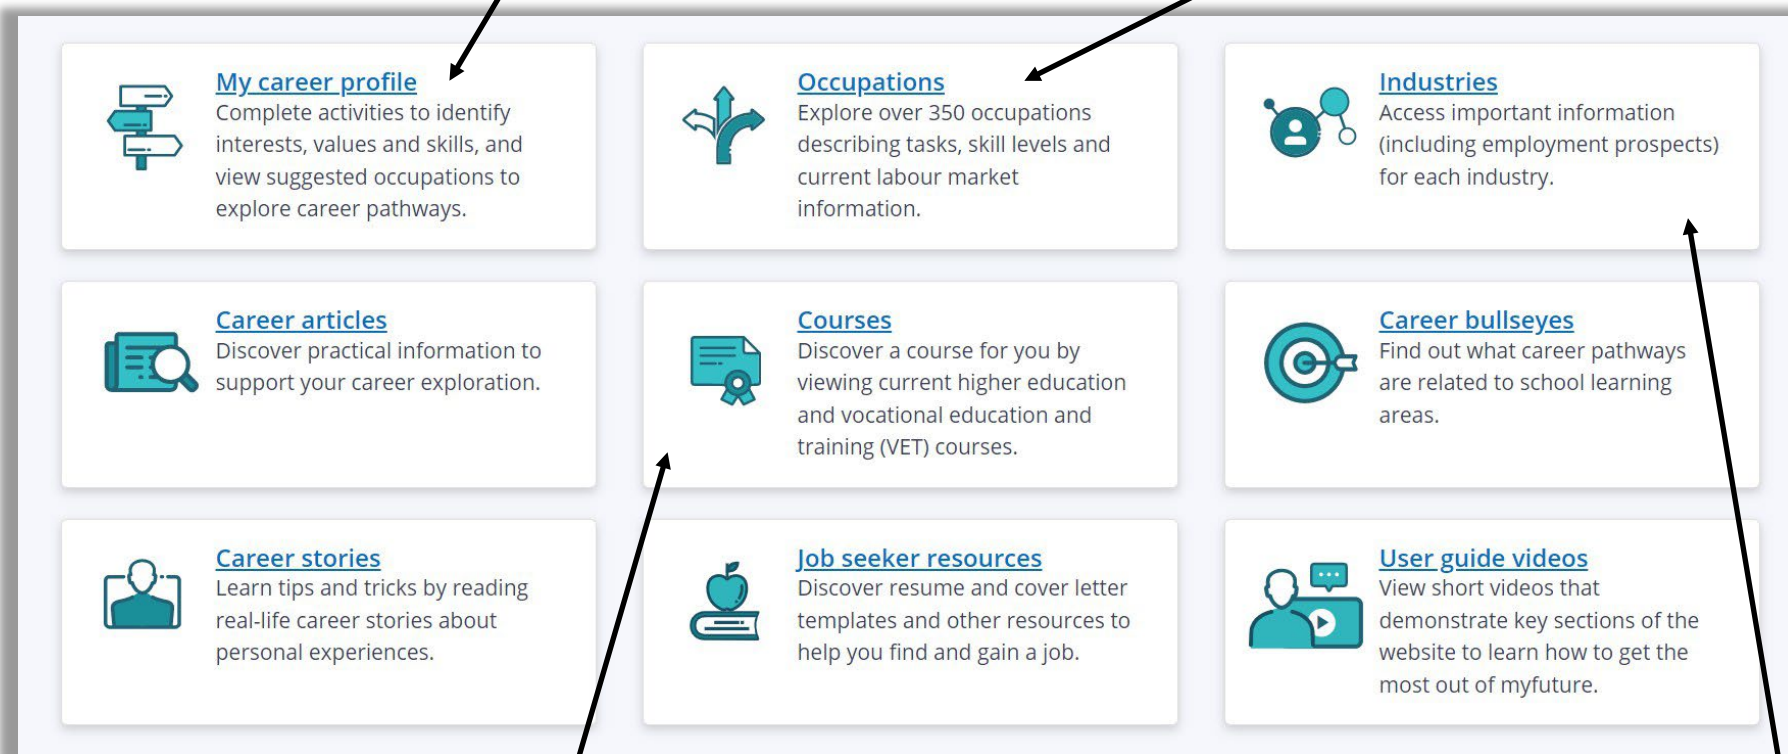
My career profile
Complete activities to identify interests, values and skills, and view suggested occupations to explore career pathways.

Occupations
Explore over 350 occupations describing tasks, skill levels and current labour market information.

Industries
Access important information (including employment prospects) for each industry.

Career articles
Discover practical information to support your career exploration.

Courses
Discover a course for you by viewing current higher education and vocational education and training (VET) courses.

Career bullseyes
Find out what career pathways are related to school learning areas.

Career stories
Learn tips and tricks by reading real-life career stories about personal experiences.

Job seeker resources
Discover resume and cover letter templates and other resources to help you find and gain a job.

User guide videos
View short videos that demonstrate key sections of the website to learn how to get the most out of myfuture.